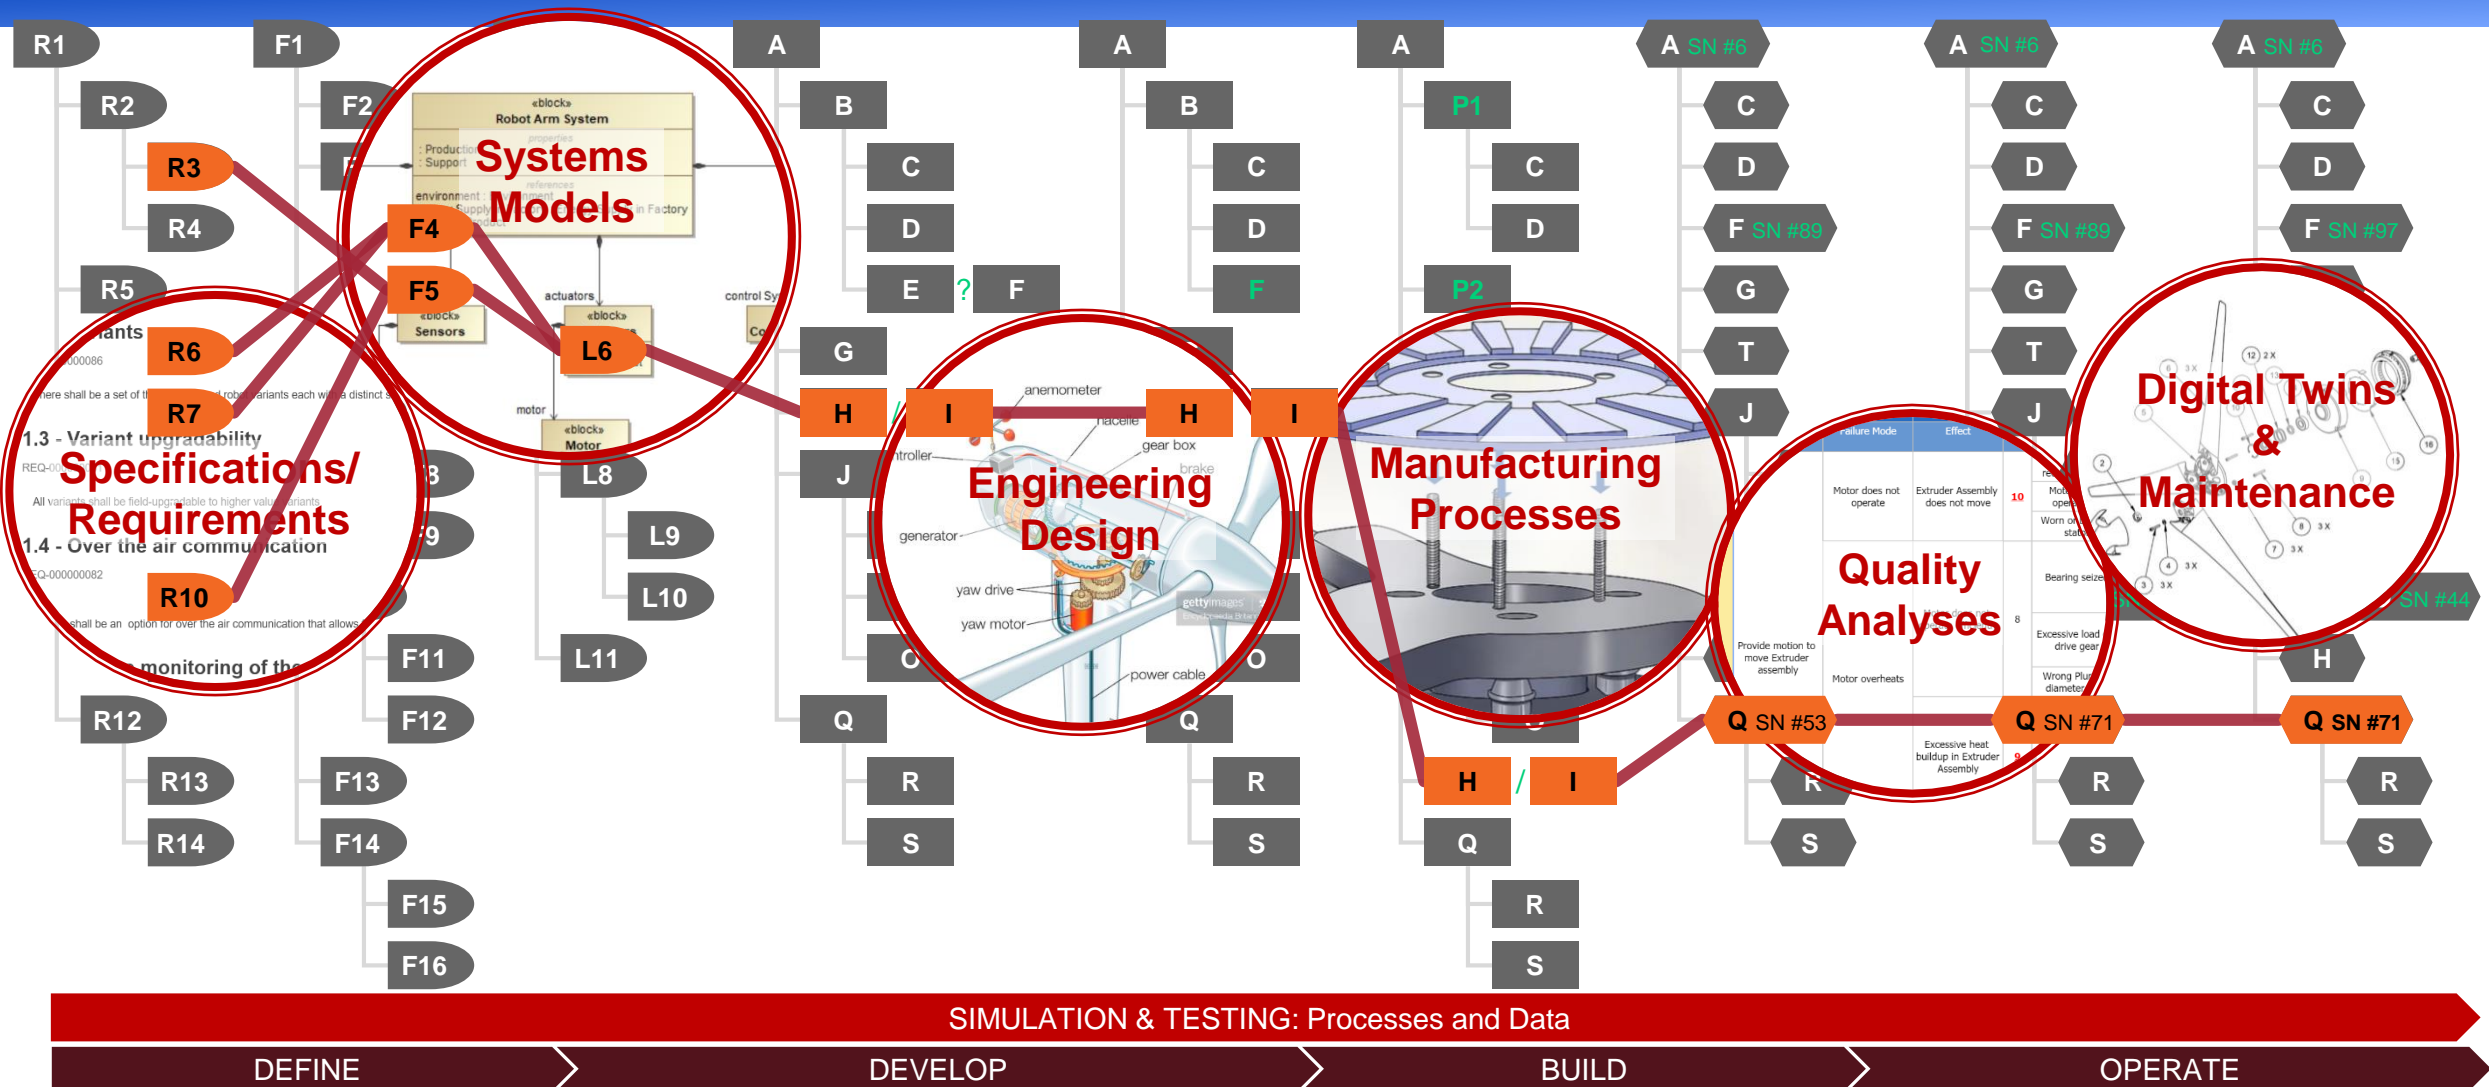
R1
R2
R3
R4
R5
R6
R7
R10
R12
R13
R14

F1
F2
F4
F5
F11
F12
F13
F14
F15
F16

L6
L8
L9
L10
L11

Systems Models

«block»
Robot Arm System
: Production
: Support
environment
in Factory
actuators
control Sy
«block»
Sensors
«block»
motor
«block»
Motor

Specifications/ Requirements

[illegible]iants
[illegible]000086
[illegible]ere shall be a set of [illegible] robo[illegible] variants each wi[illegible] a distinct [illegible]
1.3 - Variant upgradability
REQ-00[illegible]
All variants shall be field-upgradable to higher value variants
1.4 - Over the air communication
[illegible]Q-000000082
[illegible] shall be an option for over the air communication that allows
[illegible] monitoring of th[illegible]

A
B
C
D
E
?
F
G
H
/
I
J
O
Q
R
S

Engineering Design

anemometer
nacelle
gear box
brake
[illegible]troller
generator
yaw drive
yaw motor
power cable
gettyimages

A
B
C
D
F
H
I
O
Q
R
S

Manufacturing Processes

A
P1
C
D
P2
H
/
I
Q
R
S

A SN #6
C
D
F SN #89
G
T
J
Q SN #53
R
S

Quality Analyses

Failure Mode
Effect
Motor does not operate
Extruder Assembly does not move
10
Provide motion to move Extruder assembly
Motor overheats
8
Excessive heat buildup in Extruder Assembly
Bearing seize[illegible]
Excessive load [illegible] drive gear
Wrong Plu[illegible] diameter
Worn o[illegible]
Mot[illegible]

A SN #6
C
D
F SN #89
G
T
J
Q SN #71
R
S

A SN #6
C
D
F SN #97
SN #44
H
Q SN #71
R
S

Digital Twins & Maintenance

SIMULATION & TESTING: Processes and Data
DEFINE
DEVELOP
BUILD
OPERATE